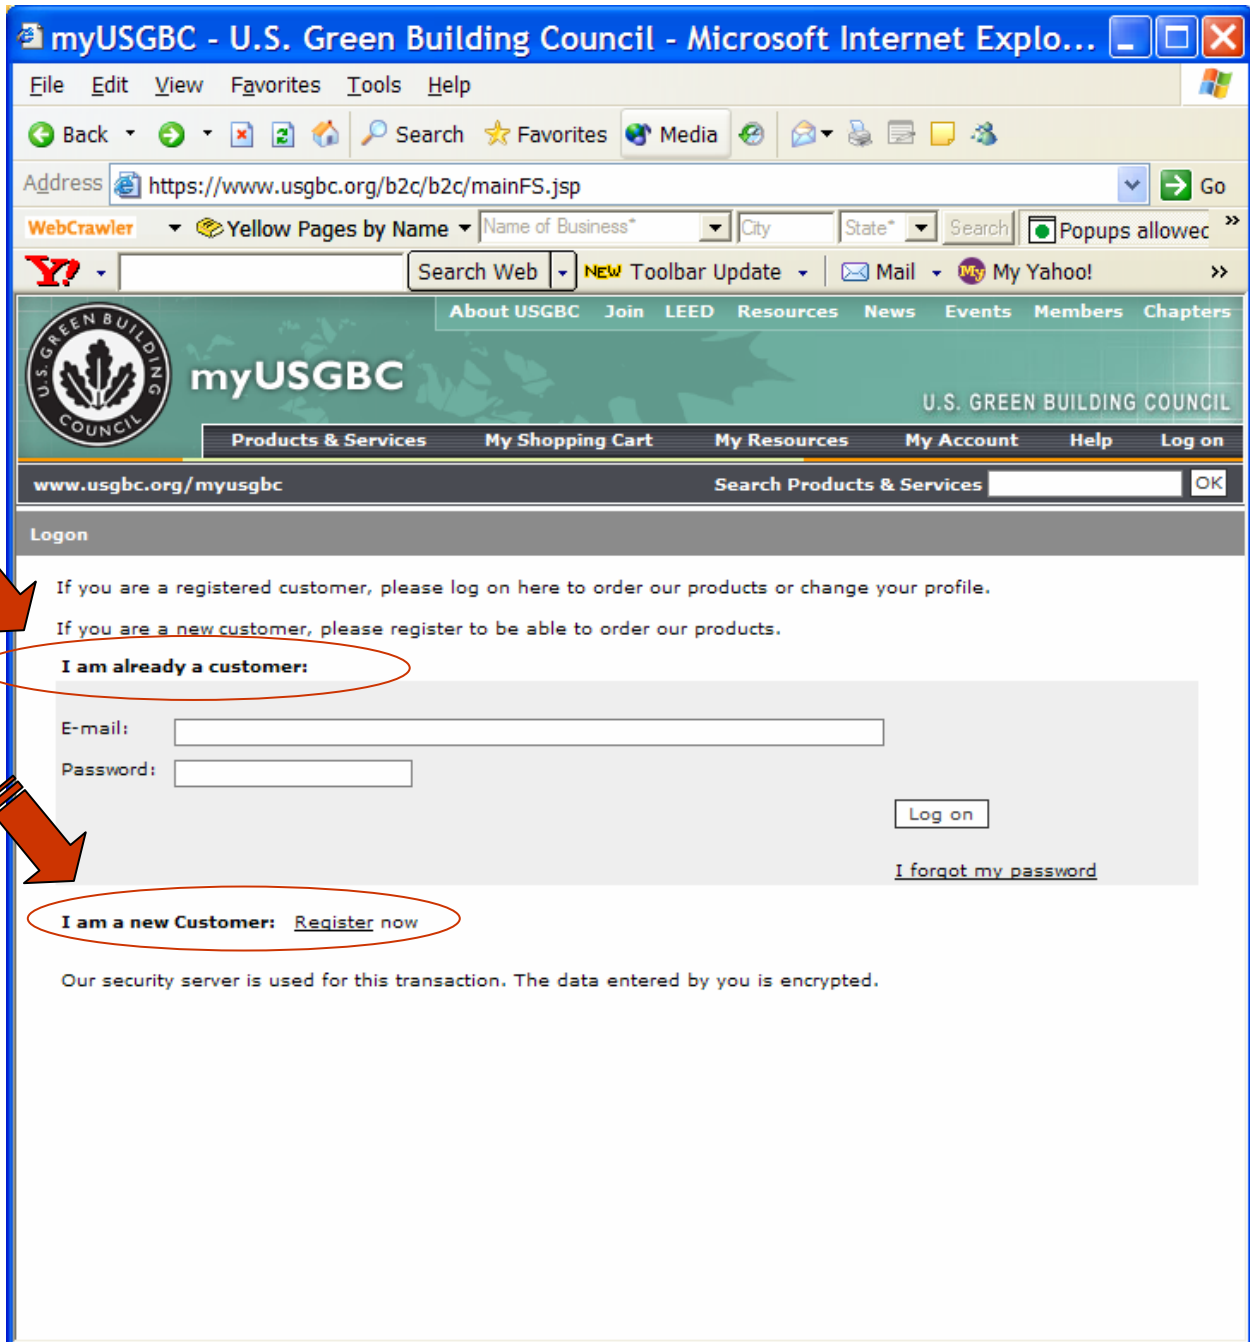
myUSGBC - U.S. Green Building Council - Microsoft Internet Explo...

File Edit View Favorites Tools Help

Back Search Favorites Media

Address https://www.usgbc.org/b2c/b2c/mainFS.jsp Go

WebCrawler Yellow Pages by Name Name of Business* City State* Search Popups allowec

Y! Search Web NEW Toolbar Update Mail My Yahoo!

About USGBC Join LEED Resources News Events Members Chapters

U.S. GREEN BUILDING COUNCIL

myUSGBC

U.S. GREEN BUILDING COUNCIL

Products & Services My Shopping Cart My Resources My Account Help Log on

www.usgbc.org/myusgbc Search Products & Services OK

Logon

If you are a registered customer, please log on here to order our products or change your profile.

If you are a new customer, please register to be able to order our products.

I am already a customer:

E-mail:

Password:

Log on

I forgot my password

I am a new Customer: Register now

Our security server is used for this transaction. The data entered by you is encrypted.